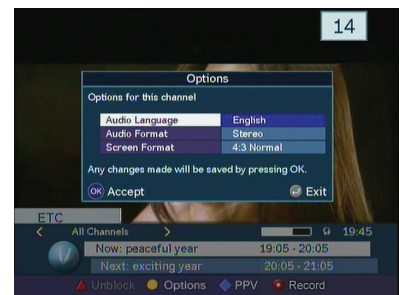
14

Options

Options for this channel

| Audio Language | English |
|---|---|
| Audio Format | Stereo |
| Screen Format | 4:3 Normal |

Any changes made will be saved by pressing OK.

OK Accept

Exit

ETC

< All Channels >

19:45

Now: peaceful year 19:05 - 20:05

Next: exciting year 20:05 - 21:05

Unblock Options PPV Record